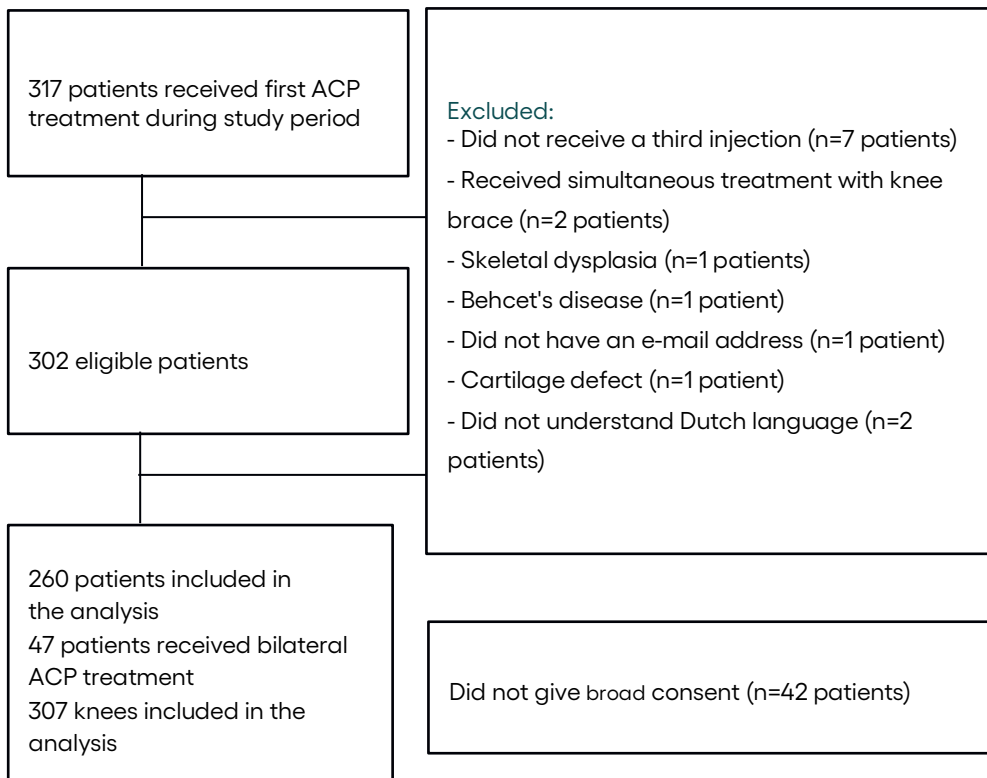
317 patients received first ACP treatment during study period

Excluded:
- Did not receive a third injection (n=7 patients)
- Received simultaneous treatment with knee brace (n=2 patients)
- Skeletal dysplasia (n=1 patients)
- Behcet's disease (n=1 patient)
- Did not have an e-mail address (n=1 patient)
- Cartilage defect (n=1 patient)
- Did not understand Dutch language (n=2 patients)

302 eligible patients

260 patients included in the analysis
47 patients received bilateral ACP treatment
307 knees included in the analysis

Did not give broad consent (n=42 patients)